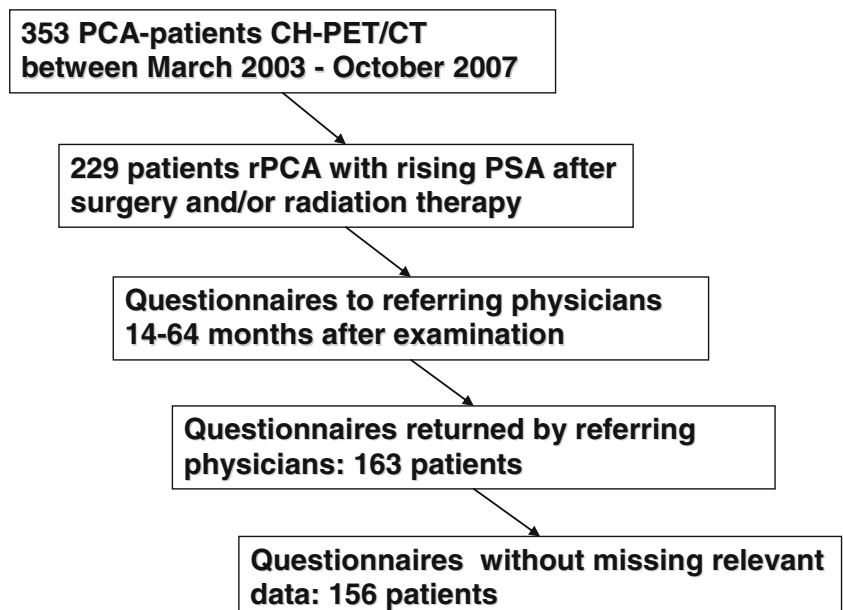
353 PCA-patients CH-PET/CT between March 2003 - October 2007

229 patients rPCA with rising PSA after surgery and/or radiation therapy

Questionnaires to referring physicians 14-64 months after examination

Questionnaires returned by referring physicians: 163 patients

Questionnaires without missing relevant data: 156 patients